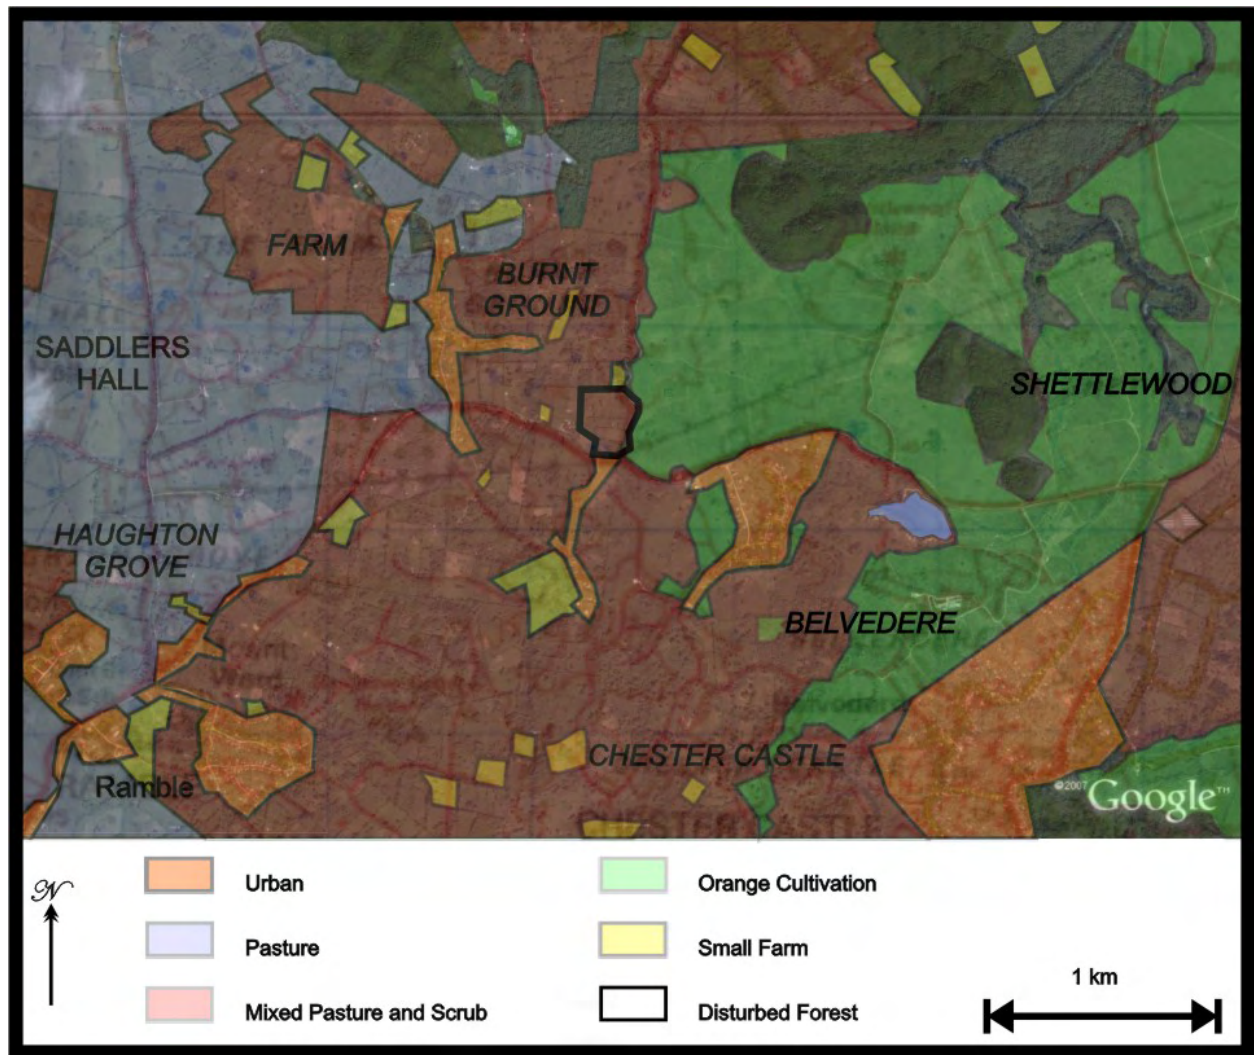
FARM

BURNT GROUND

SADDLERS HALL

SHETTLEWOOD

HAUGHTON GROVE

BELVEDERE

CHESTER CASTLE

Ramble

©2007 Google™

$\mathscr{N}$

Urban

Pasture

Mixed Pasture and Scrub

Orange Cultivation

Small Farm

Disturbed Forest

1 km